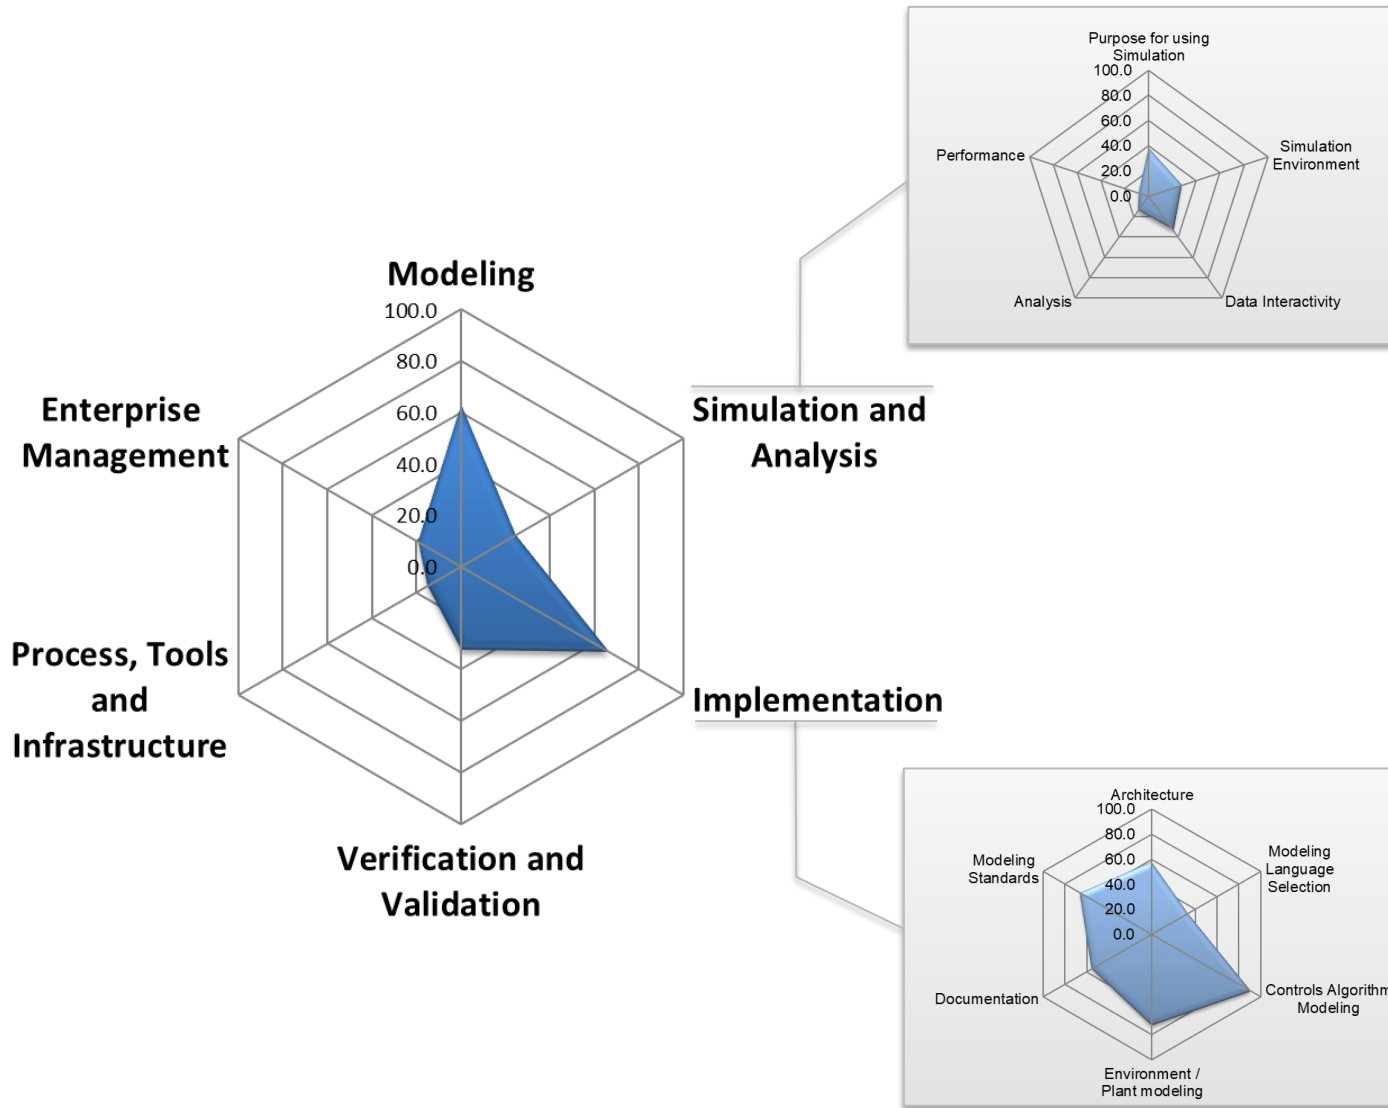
Purpose for using Simulation
100.0
80.0
60.0
40.0
20.0
0.0
Simulation Environment
Performance
Analysis
Data Interactivity

Modeling
100.0
80.0
60.0
40.0
20.0
0.0
Enterprise Management
Simulation and Analysis
Process, Tools and Infrastructure
Implementation
Verification and Validation

Architecture
100.0
80.0
60.0
40.0
20.0
0.0
Modeling Standards
Modeling Language Selection
Documentation
Controls Algorithm Modeling
Environment / Plant modeling